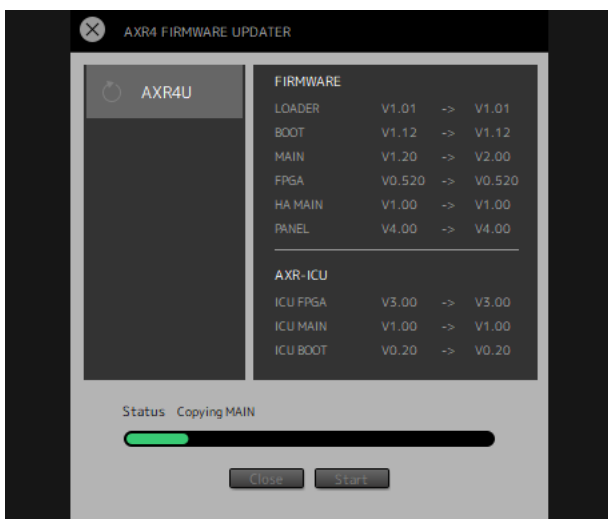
AXR4 FIRMWARE UPDATER

AXR4U

FIRMWARE

| | | | |
|---|---|---|---|
| LOADER | V1.01 | -> | V1.01 |
| BOOT | V1.12 | -> | V1.12 |
| MAIN | V1.20 | -> | V2.00 |
| FPGA | V0.520 | -> | V0.520 |
| HA MAIN | V1.00 | -> | V1.00 |
| PANEL | V4.00 | -> | V4.00 |

AXR-ICU

| | | | |
|---|---|---|---|
| ICU FPGA | V3.00 | -> | V3.00 |
| ICU MAIN | V1.00 | -> | V1.00 |
| ICU BOOT | V0.20 | -> | V0.20 |

Status Copying MAIN

Close Start